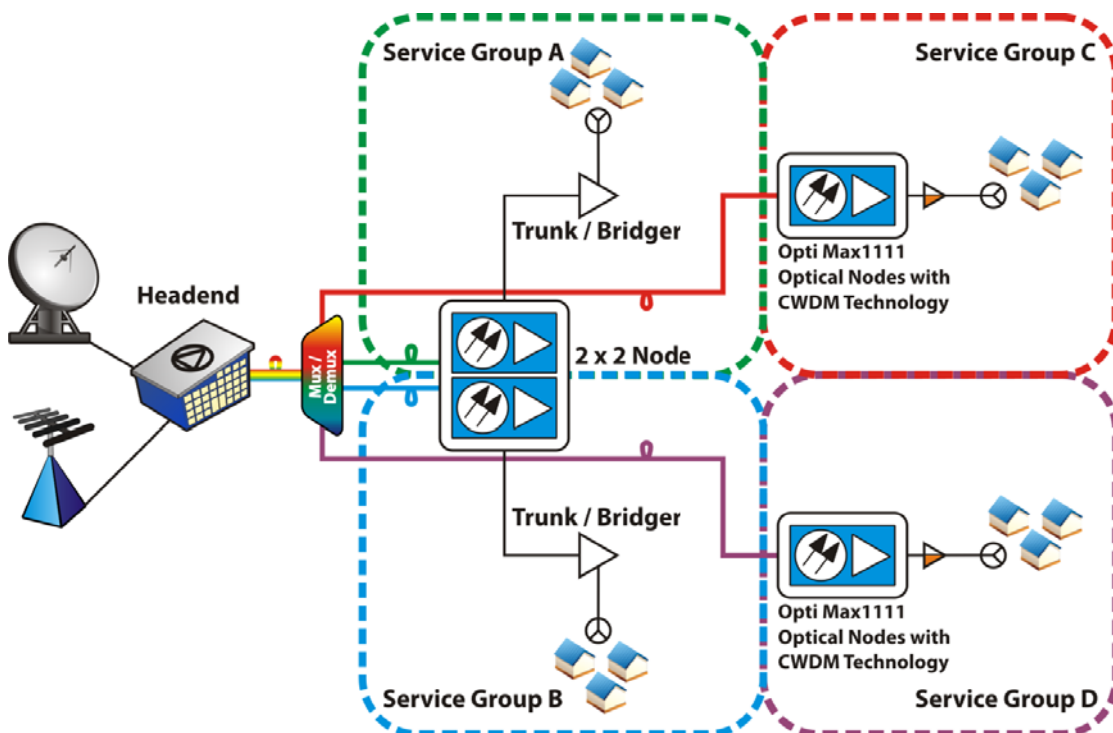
Service Group A

Service Group C

Trunk / Bridger

Opti Max1111 Optical Nodes with CWDM Technology

Headend

Mux / Demux

2 x 2 Node

Trunk / Bridger

Opti Max1111 Optical Nodes with CWDM Technology

Service Group B

Service Group D